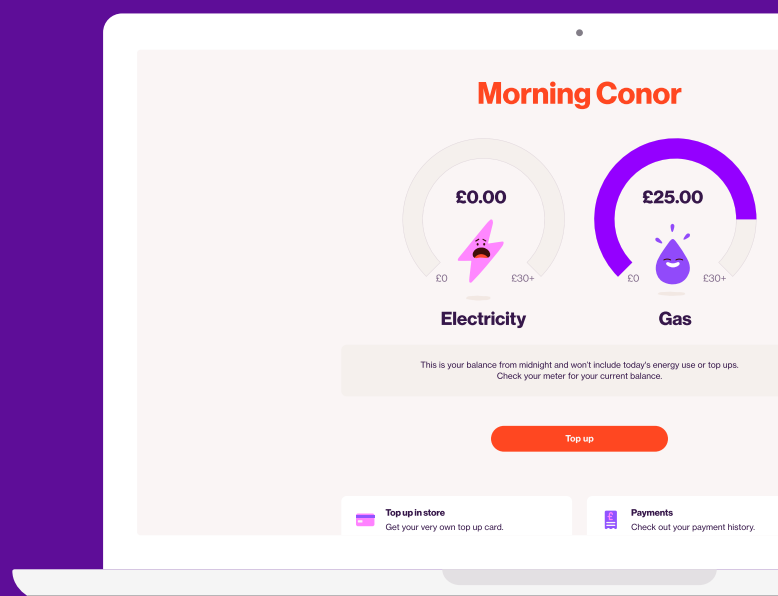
Morning Conor

£0.00

£0 £30+

Electricity

£25.00

£0 £30+

Gas

This is your balance from midnight and won't include today's energy use or top ups. Check your meter for your current balance.

Top up

Top up in store
Get your very own top up card.

Payments
Check out your payment history.